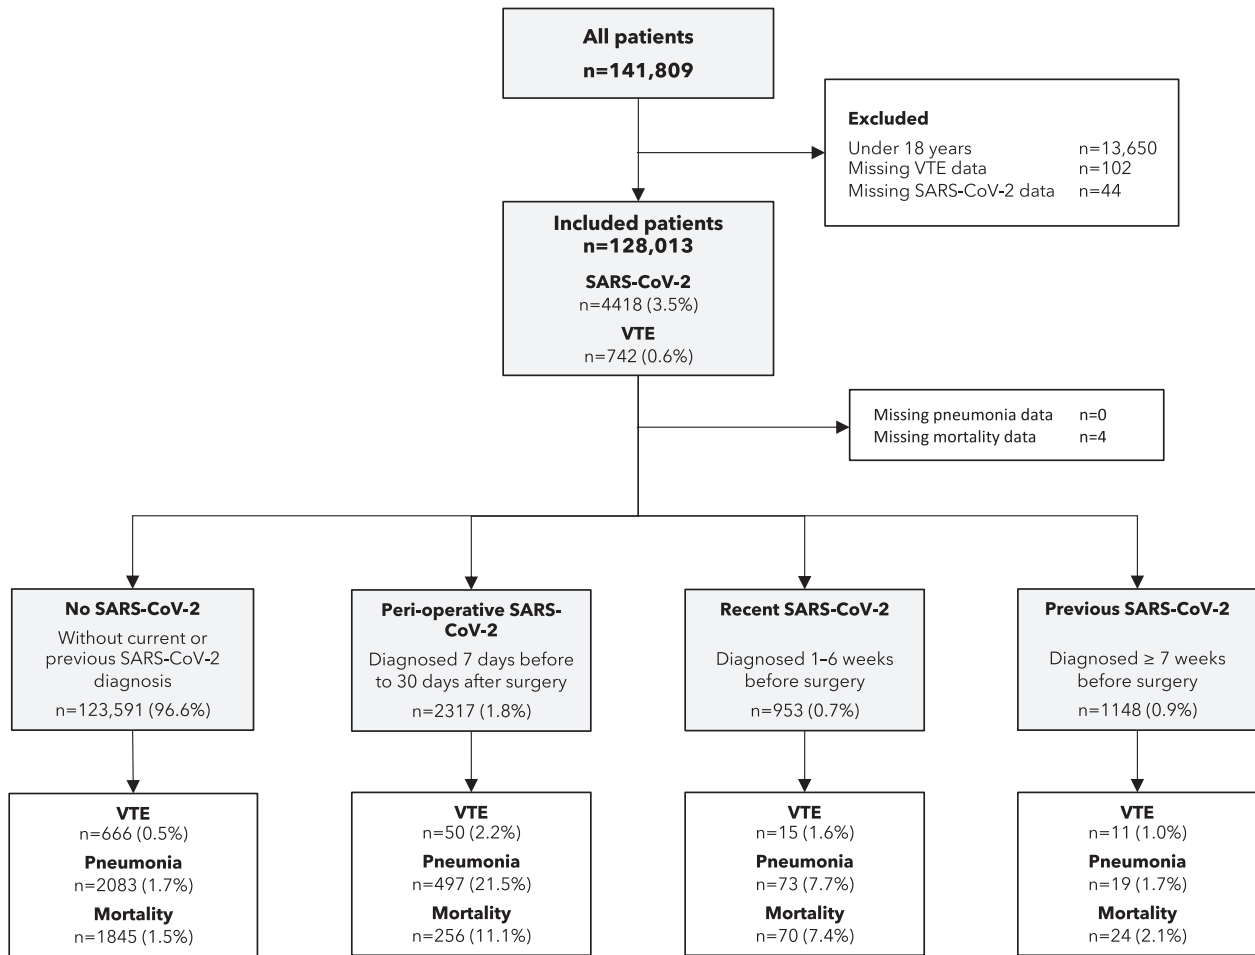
All patients
n=141,809

Excluded
Under 18 years n=13,650
Missing VTE data n=102
Missing SARS-CoV-2 data n=44

Included patients
n=128,013
SARS-CoV-2
n=4418 (3.5%)
VTE
n=742 (0.6%)

Missing pneumonia data n=0
Missing mortality data n=4

No SARS-CoV-2
Without current or previous SARS-CoV-2 diagnosis
n=123,591 (96.6%)

Peri-operative SARS-CoV-2
Diagnosed 7 days before to 30 days after surgery
n=2317 (1.8%)

Recent SARS-CoV-2
Diagnosed 1–6 weeks before surgery
n=953 (0.7%)

Previous SARS-CoV-2
Diagnosed ≥ 7 weeks before surgery
n=1148 (0.9%)

VTE
n=666 (0.5%)
Pneumonia
n=2083 (1.7%)
Mortality
n=1845 (1.5%)

VTE
n=50 (2.2%)
Pneumonia
n=497 (21.5%)
Mortality
n=256 (11.1%)

VTE
n=15 (1.6%)
Pneumonia
n=73 (7.7%)
Mortality
n=70 (7.4%)

VTE
n=11 (1.0%)
Pneumonia
n=19 (1.7%)
Mortality
n=24 (2.1%)